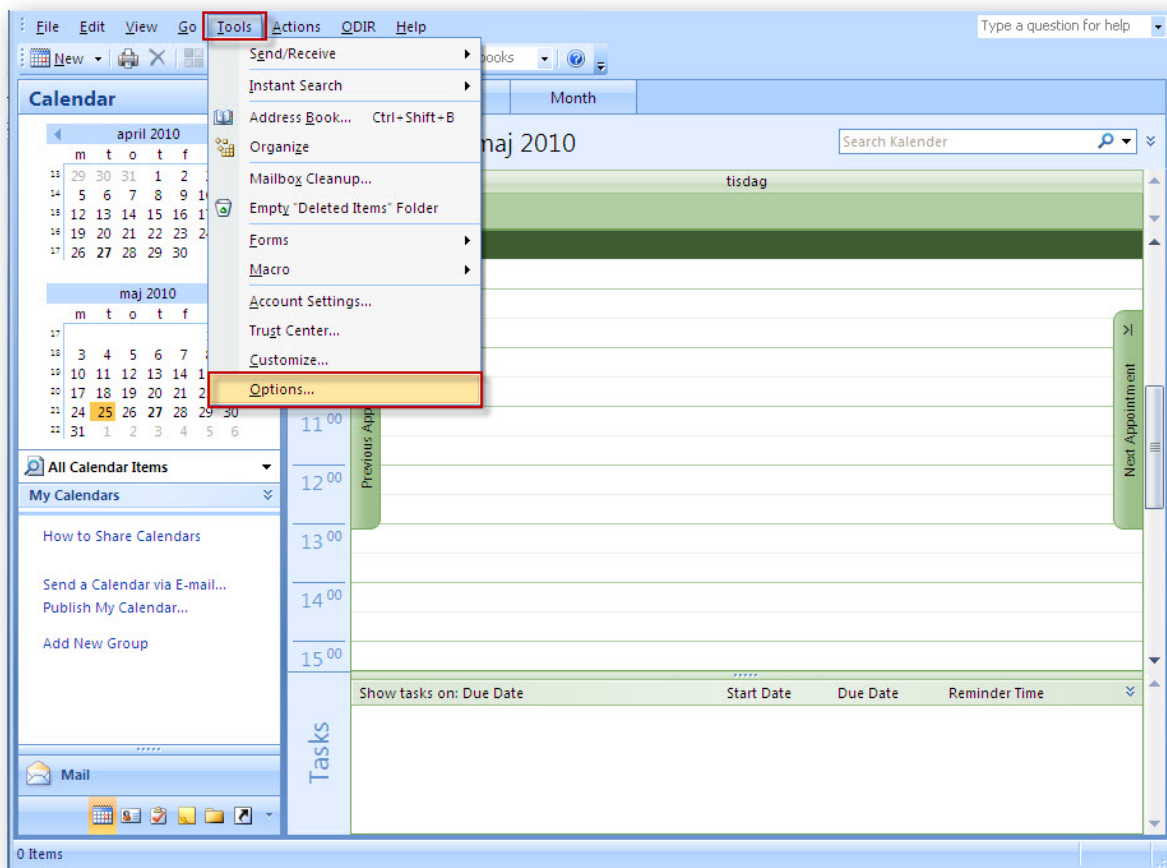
File Edit View Go Tools Actions ODIR Help

Type a question for help

New

ooks

Send/Receive
Instant Search
Address Book... Ctrl+Shift+B
Organize
Mailbox Cleanup...
Empty "Deleted Items" Folder
Forms
Macro
Account Settings...
Trust Center...
Customize...
Options...

Calendar

april 2010

| | m | t | o | t | f |
|---|---|---|---|---|---|
| 13 | 29 | 30 | 31 | 1 | 2 |
| 14 | 5 | 6 | 7 | 8 | 9 |
| 15 | 12 | 13 | 14 | 15 | 16 |
| 16 | 19 | 20 | 21 | 22 | 23 |
| 17 | 26 | 27 | 28 | 29 | 30 |

maj 2010

| | m | t | o | t | f | | |
|---|---|---|---|---|---|---|---|
| 17 | | | | | | | |
| 18 | 3 | 4 | 5 | 6 | 7 | | |
| 19 | 10 | 11 | 12 | 13 | 14 | | |
| 20 | 17 | 18 | 19 | 20 | 21 | | |
| 21 | 24 | 25 | 26 | 27 | 28 | 29 | 30 |
| 22 | 31 | 1 | 2 | 3 | 4 | 5 | 6 |

All Calendar Items

My Calendars

How to Share Calendars

Send a Calendar via E-mail...
Publish My Calendar...

Add New Group

Mail

Month

maj 2010

Search Kalender

tisdag

Previous App

Next Appointment

$11^{00}$
$12^{00}$
$13^{00}$
$14^{00}$
$15^{00}$

Show tasks on: Due Date Start Date Due Date Reminder Time

Tasks

0 Items